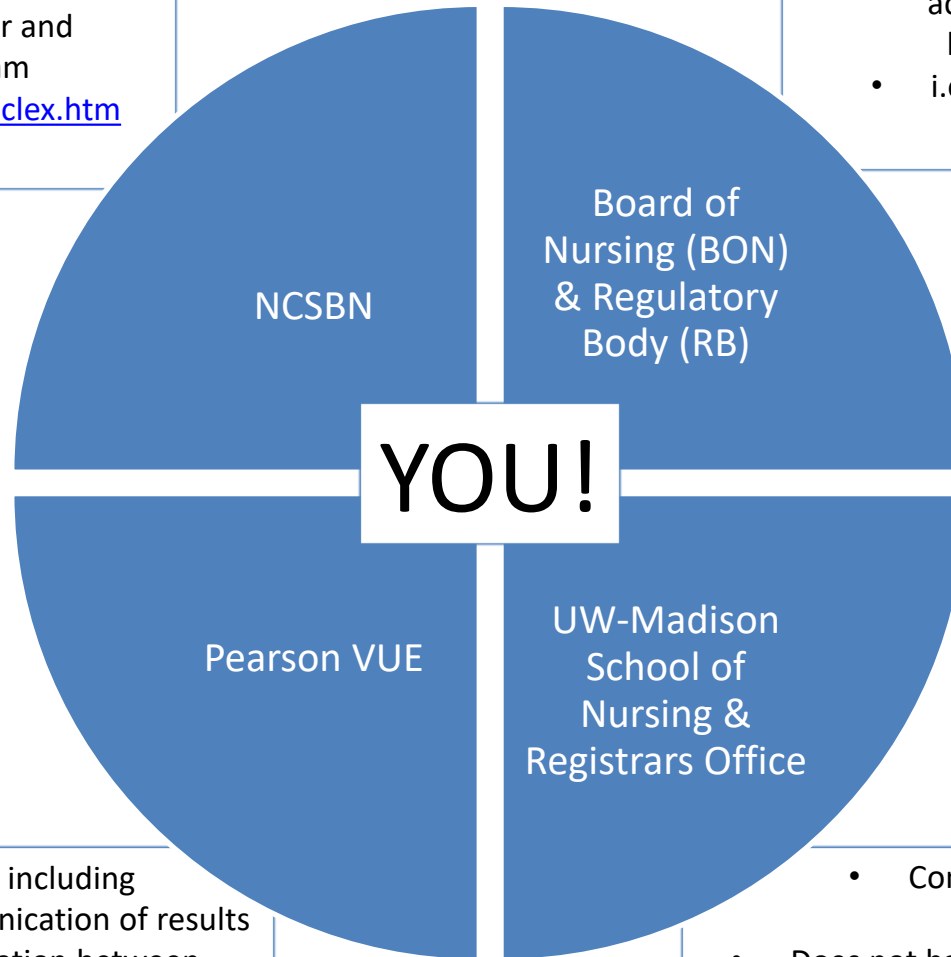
r and
m
clex.htm

ac
I
• i.

NCSBN

Board of Nursing (BON) & Regulatory Body (RB)

YOU!

Pearson VUE

UW-Madison School of Nursing & Registrars Office

including
nication of results
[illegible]

• Co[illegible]

• Does not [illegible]